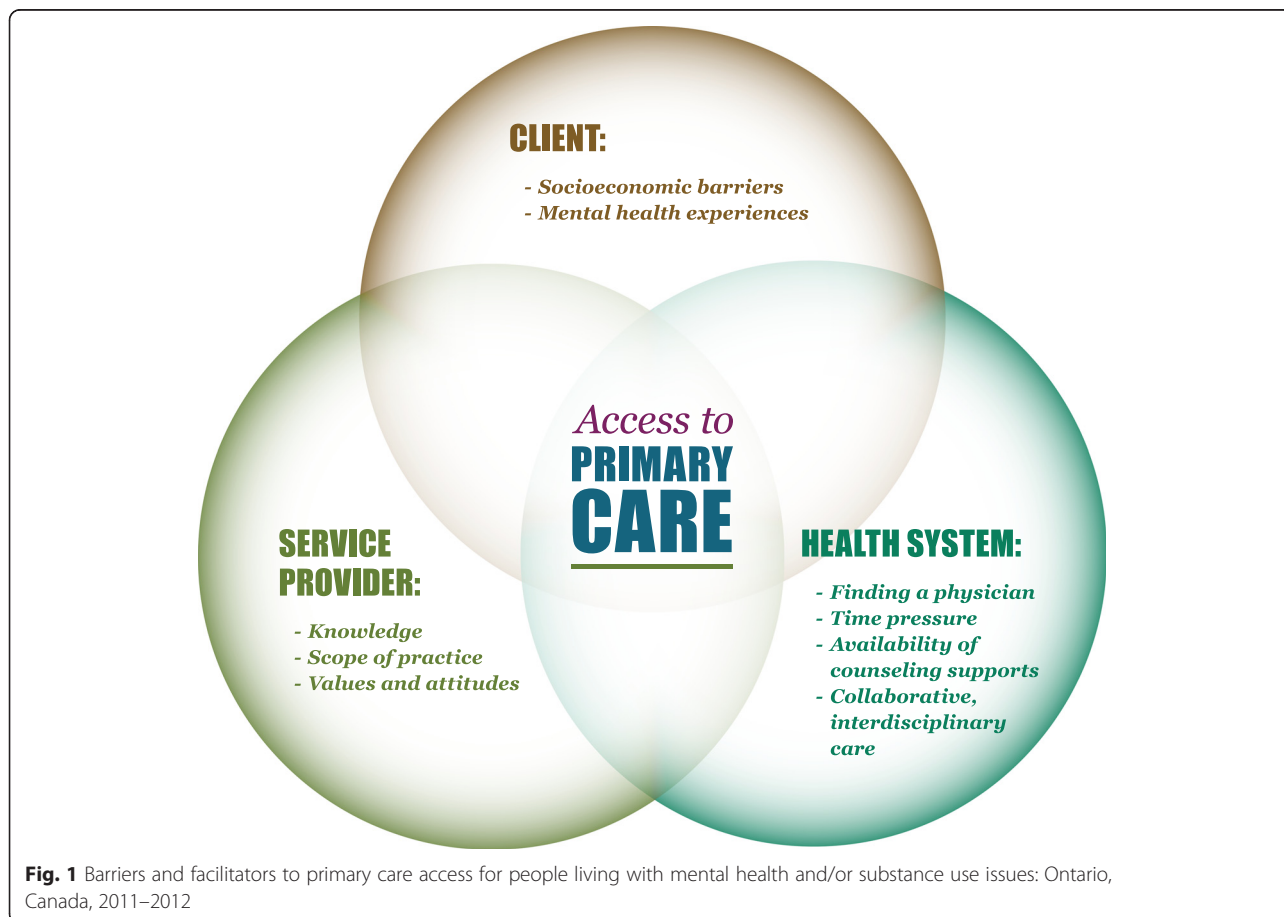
CLIENT:

- Socioeconomic barriers
- Mental health experiences

Access to PRIMARY CARE

SERVICE PROVIDER:

- Knowledge
- Scope of practice
- Values and attitudes

HEALTH SYSTEM:

- Finding a physician
- Time pressure
- Availability of counseling supports
- Collaborative, interdisciplinary care

**Fig. 1** Barriers and facilitators to primary care access for people living with mental health and/or substance use issues: Ontario, Canada, 2011–2012